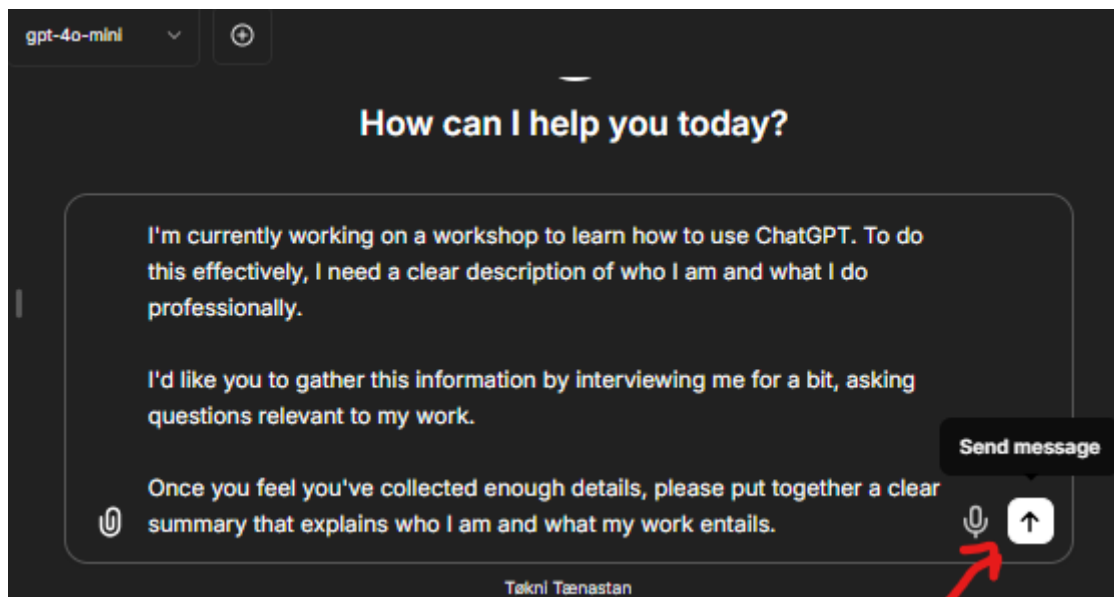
gpt-4o-mini

How can I help you today?

I'm currently working on a workshop to learn how to use ChatGPT. To do this effectively, I need a clear description of who I am and what I do professionally.

I'd like you to gather this information by interviewing me for a bit, asking questions relevant to my work.

Once you feel you've collected enough details, please put together a clear summary that explains who I am and what my work entails.

Send message

Tøkni Tænastan